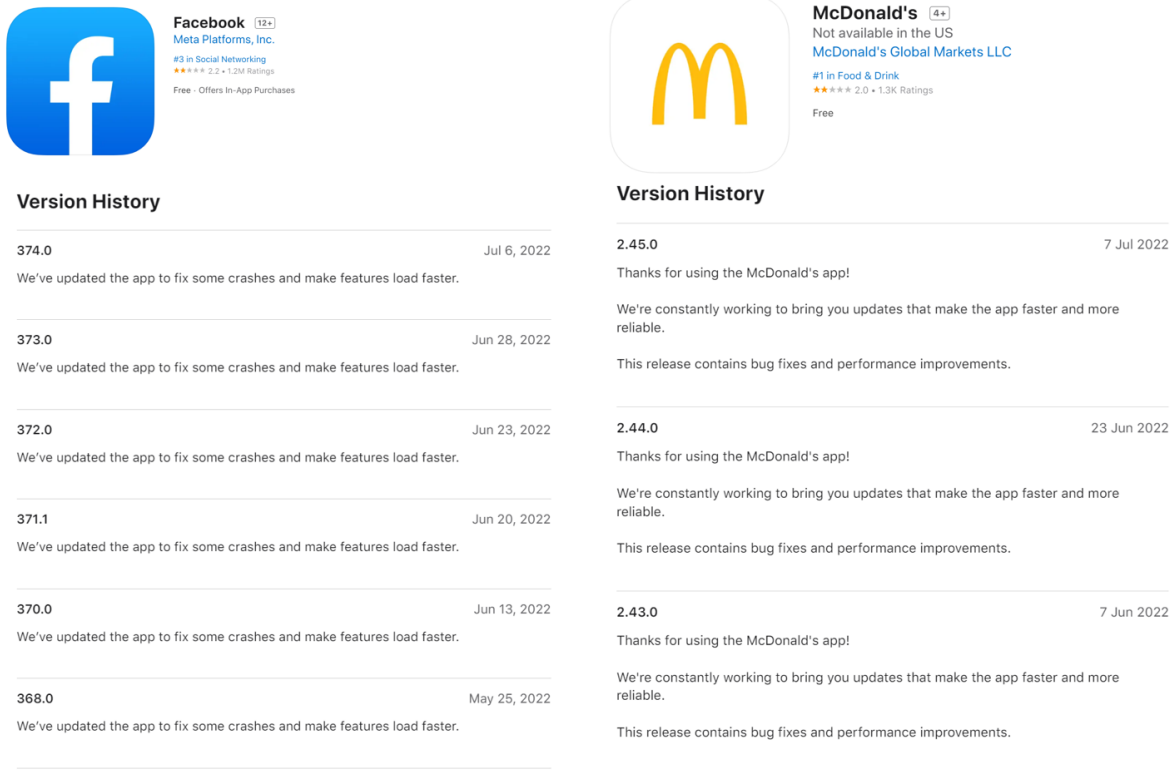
Facebook 12+
Meta Platforms, Inc.
#3 in Social Networking
2.2 • 1.2M Ratings
Free · Offers In-App Purchases

Version History

374.0 Jul 6, 2022
We've updated the app to fix some crashes and make features load faster.

373.0 Jun 28, 2022
We've updated the app to fix some crashes and make features load faster.

372.0 Jun 23, 2022
We've updated the app to fix some crashes and make features load faster.

371.1 Jun 20, 2022
We've updated the app to fix some crashes and make features load faster.

370.0 Jun 13, 2022
We've updated the app to fix some crashes and make features load faster.

368.0 May 25, 2022
We've updated the app to fix some crashes and make features load faster.

McDonald's 4+
Not available in the US
McDonald's Global Markets LLC
#1 in Food & Drink
2.0 • 1.3K Ratings
Free

Version History

2.45.0 7 Jul 2022
Thanks for using the McDonald's app!

We're constantly working to bring you updates that make the app faster and more reliable.

This release contains bug fixes and performance improvements.

2.44.0 23 Jun 2022
Thanks for using the McDonald's app!

We're constantly working to bring you updates that make the app faster and more reliable.

This release contains bug fixes and performance improvements.

2.43.0 7 Jun 2022
Thanks for using the McDonald's app!

We're constantly working to bring you updates that make the app faster and more reliable.

This release contains bug fixes and performance improvements.